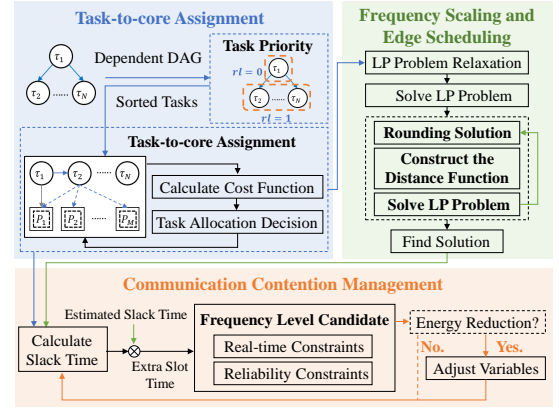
Task-to-core Assignment

$\tau_1$

$\tau_2$ ...... $\tau_N$

Dependent DAG

Sorted Tasks

Task Priority

$rl = 0$

$\tau_1$

$\tau_2$ ...... $\tau_N$

$rl = 1$

Task-to-core Assignment

$\tau_1$ $\tau_2$ ...... $\tau_N$

$P_1$ $P_2$ ...... $P_M$

Calculate Cost Function

Task Allocation Decision

Frequency Scaling and Edge Scheduling

LP Problem Relaxation

Solve LP Problem

Rounding Solution

Construct the Distance Function

Solve LP Problem

Find Solution

Communication Contention Management

Estimated Slack Time

Calculate Slack Time

Extra Slot Time

Frequency Level Candidate

Real-time Constraints

Reliability Constraints

Energy Reduction?

No.

Yes.

Adjust Variables